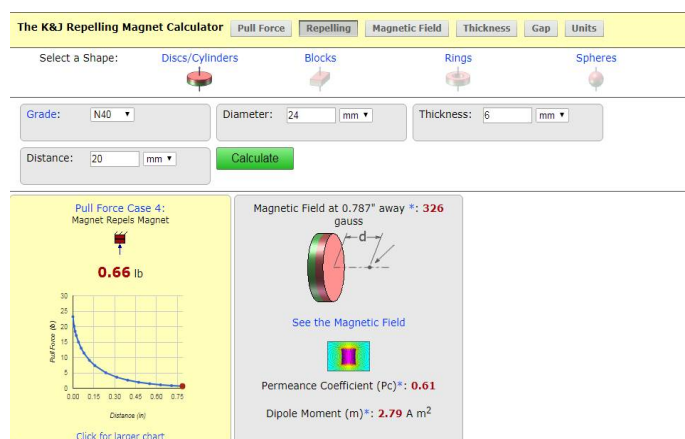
The K&J Repelling Magnet Calculator Pull Force Repelling Magnetic Field Thickness Gap Units

Select a Shape: Discs/Cylinders Blocks Rings Spheres

Grade: N40 ▾

Diameter: 24 mm ▾

Thickness: 6 mm ▾

Distance: 20 mm ▾

Calculate

Pull Force Case 4:
Magnet Repels Magnet

0.66 lb

30
25
20
15
10
5
0

Pull Force (lb)

0.00 0.15 0.30 0.45 0.60 0.75

Distance (in)

Click for larger chart

Magnetic Field at 0.787" away *: 326 gauss

d

See the Magnetic Field

Permeance Coefficient (Pc)*: 0.61

Dipole Moment (m)*: 2.79 A m$^2$